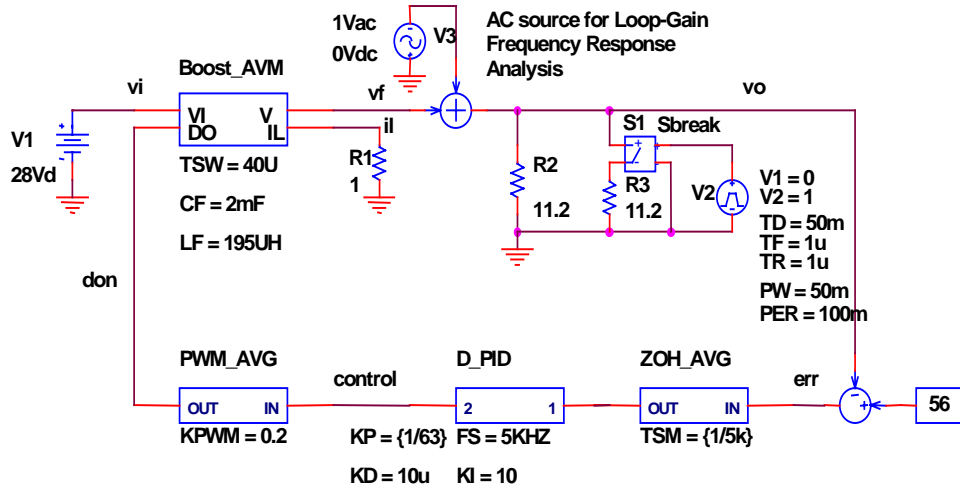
1Vac
0Vdc
V3
AC source for Loop-Gain Frequency Response Analysis

vi
Boost_AVM
VI
V
DO
IL
vf
vo
il
S1
Sbreak
V1
28Vd
TSW = 40U
R1
1
R2
11.2
R3
11.2
V2
V1 = 0
V2 = 1
CF = 2mF
LF = 195UH
TD = 50m
TF = 1u
TR = 1u
don
PW = 50m
PER = 100m

PWM_AVG
OUT
IN
control
D_PID
2
1
ZOH_AVG
OUT
IN
err
56
KPWM = 0.2
KP = {1/63}
FS = 5KHZ
TSM = {1/5k}
KD = 10u
KI = 10